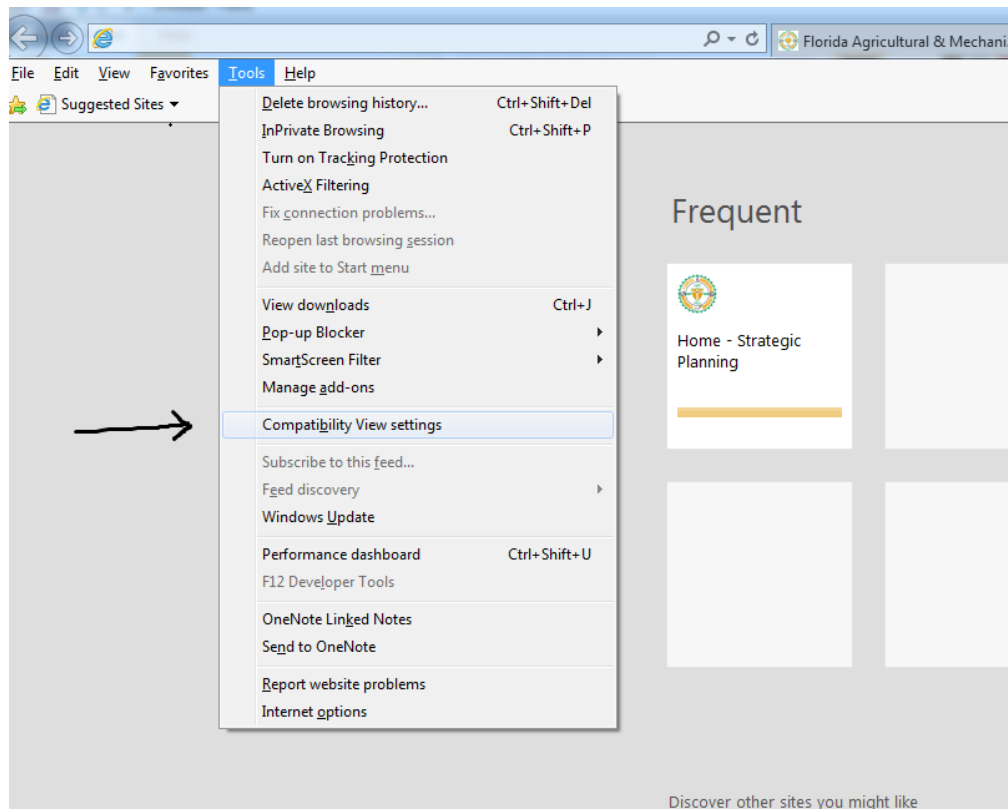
Florida Agricultural & Mechani

File Edit View Favorites Tools Help

Suggested Sites

Delete browsing history... Ctrl+Shift+Del
InPrivate Browsing Ctrl+Shift+P
Turn on Tracking Protection
ActiveX Filtering
Fix connection problems...
Reopen last browsing session
Add site to Start menu

View downloads Ctrl+J
Pop-up Blocker
SmartScreen Filter
Manage add-ons

Compatibility View settings

Subscribe to this feed...
Feed discovery
Windows Update

Performance dashboard Ctrl+Shift+U
F12 Developer Tools

OneNote Linked Notes
Send to OneNote

Report website problems
Internet options

Frequent

Home - Strategic Planning

Discover other sites you might like